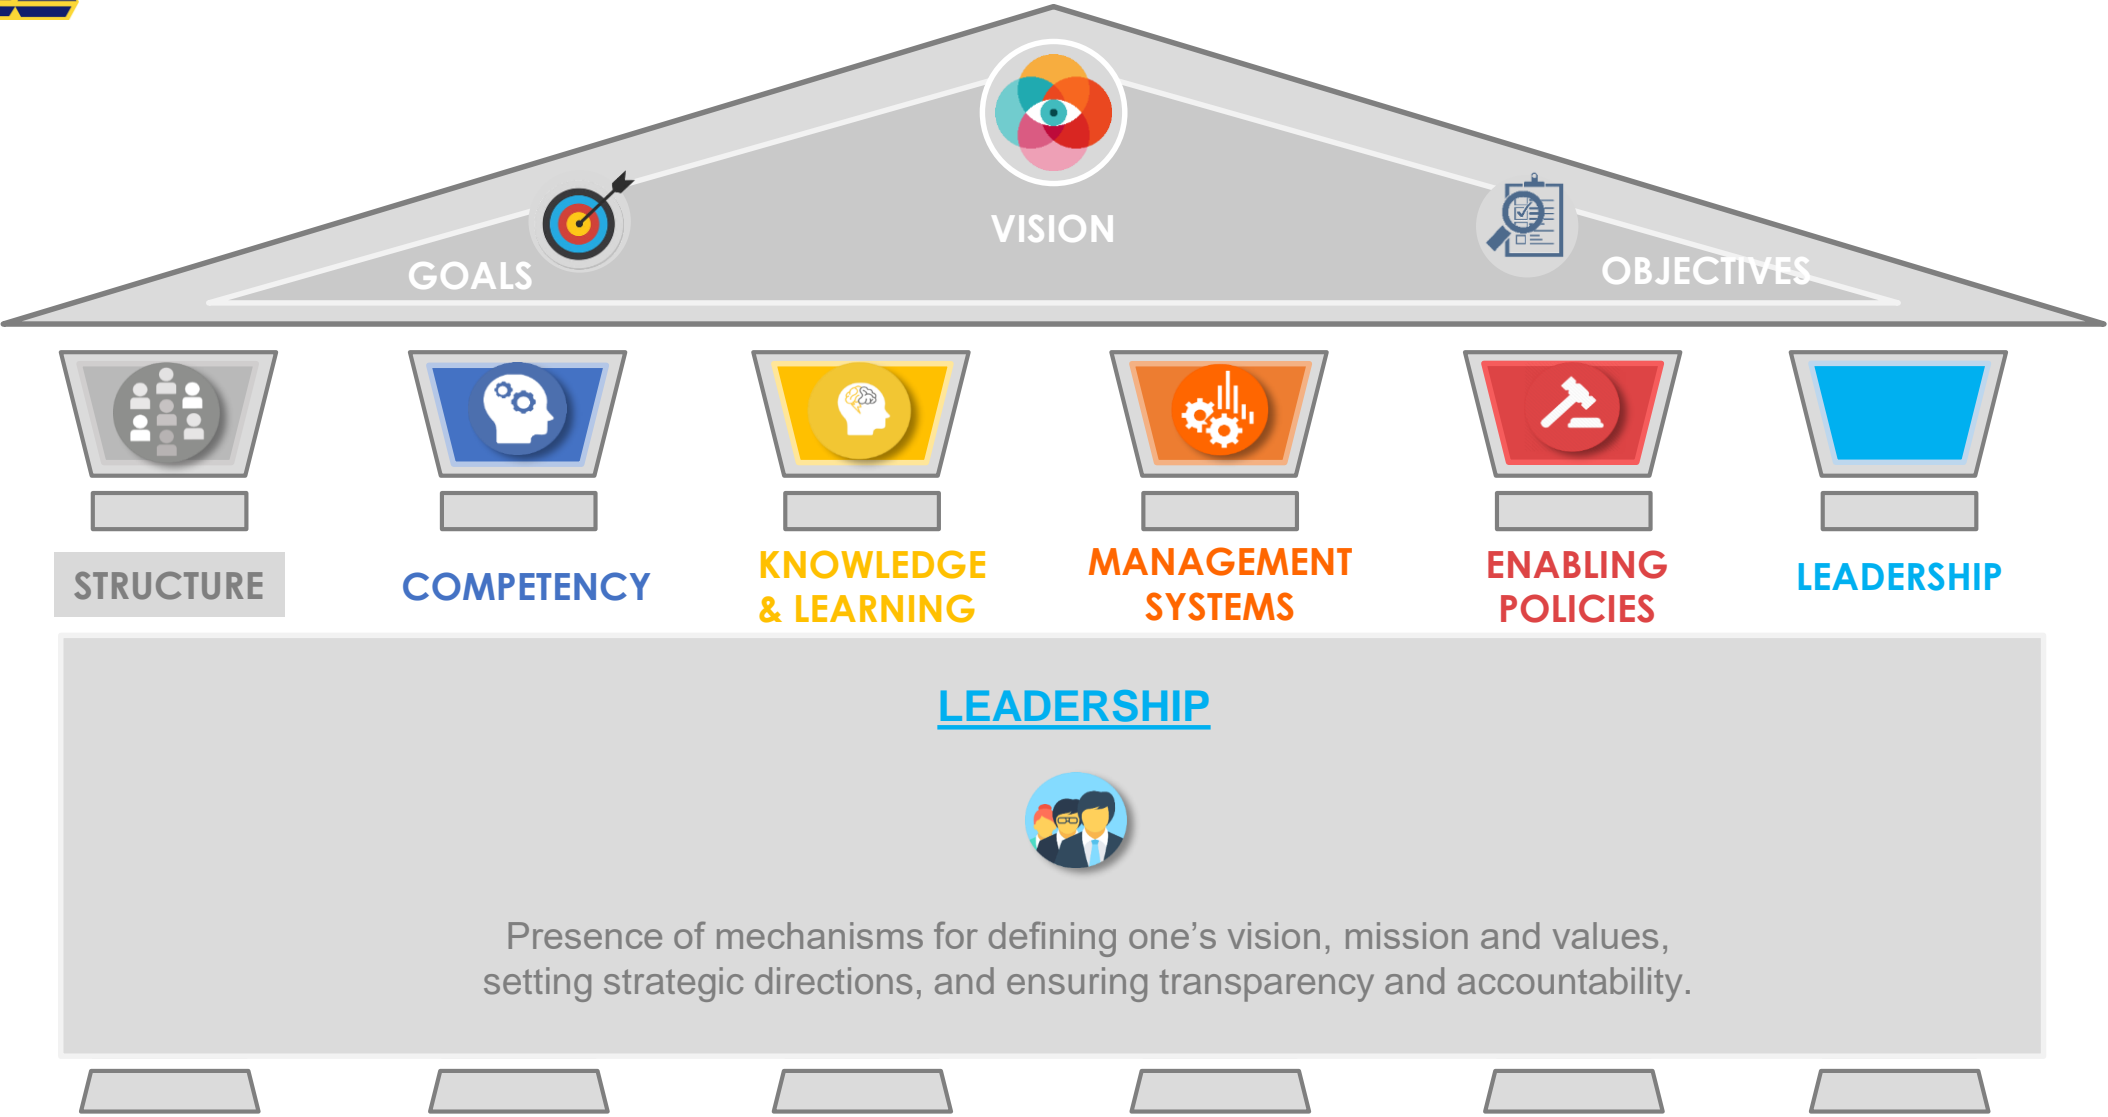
VISION

GOALS

OBJECTIVES

STRUCTURE

COMPETENCY

KNOWLEDGE & LEARNING

MANAGEMENT SYSTEMS

ENABLING POLICIES

LEADERSHIP

LEADERSHIP

Presence of mechanisms for defining one’s vision, mission and values, setting strategic directions, and ensuring transparency and accountability.